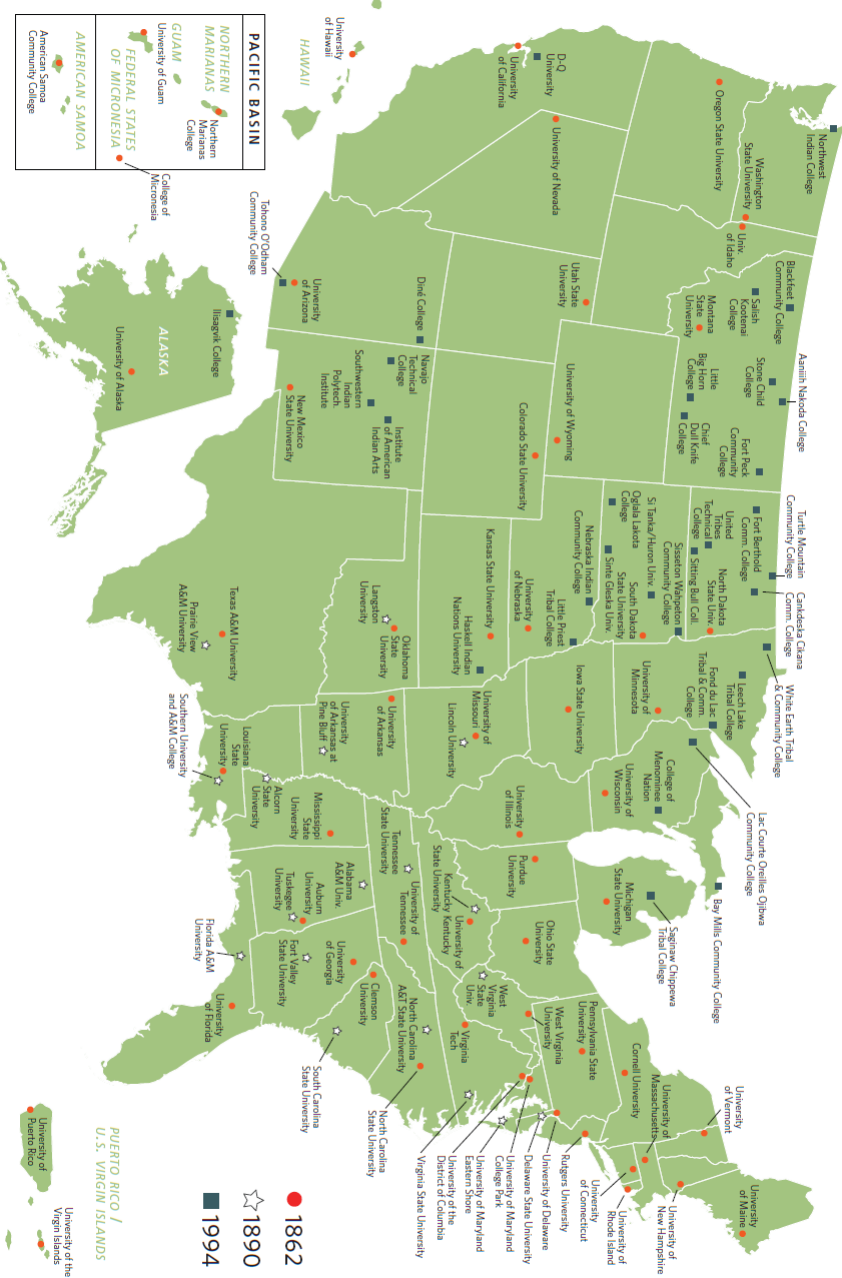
PACIFIC BASIN

NORTHERN MARIANAS
Northern Marianas College

GUAM
University of Guam

FEDERAL STATES OF MICRONESIA
College of Micronesia

AMERICAN SAMOA
American Samoa Community College

HAWAII
University of Hawaii

ALASKA
Ilisagvik College
University of Alaska

PUERTO RICO / U.S. VIRGIN ISLANDS
University of Puerto Rico
University of the Virgin Islands

1862
1890
1994

D-Q University
University of California
University of Nevada
Oregon State University
Northwest Indian College
Washington State University
Univ. of Idaho
Tohono O'Odham Community College
University of Arizona
Diné College
Utah State University
Blackfeet Community College
Salish Kootenai College
Montana State University
Aaniiih Nakoda College
Stone Child College
Little Big Horn College
Chief Dull Knife College
Fort Peck Community College
Navajo Technical College
Southwestern Indian Polytechnic Institute
Institute of American Indian Arts
New Mexico State University
University of Wyoming
Colorado State University
Turtle Mountain Community College
Fort Berthold Comm. College
United Tribes Technical College
Sitting Bull Coll.
North Dakota State Univ.
Cankdeska Cikana Comm. College
Si Tanka/Huron Univ.
Oglala Lakota College
Sisseton Wahpeton Community College
South Dakota State University
Sinte Gleska Univ.
Nebraska Indian Community College
Little Priest Tribal College
University of Nebraska
Kansas State University
Haskell Indian Nations University
Langston University
Oklahoma State University
Texas A&M University
Prairie View A&M University
White Earth Tribal & Community College
Leech Lake Tribal College
Fond du Lac Tribal & Comm. College
University of Minnesota
Iowa State University
University of Missouri
Lincoln University
University of Arkansas at Pine Bluff
University of Arkansas
Louisiana State University
Southern University and A&M College
College of Menominee Nation
University of Wisconsin
Lac Courte Oreilles Ojibwa Community College
University of Illinois
Alcorn State University
Mississippi State University
Bay Mills Community College
Michigan State University
Saginaw Chippewa Tribal College
Purdue University
Kentucky State University
University of Kentucky
Tennessee State University
University of Tennessee
Alabama A&M Univ.
Auburn University
Tuskegee University
Florida A&M University
University of Florida
Fort Valley State University
University of Georgia
Ohio State University
West Virginia State Univ.
Virginia Tech
Clemson University
South Carolina State University
North Carolina A&T State University
North Carolina State University
West Virginia University
Pennsylvania State University
Cornell University
University of Vermont
University of Massachusetts
University of Maine
University of New Hampshire
University of Rhode Island
University of Connecticut
Rutgers University
University of Delaware
Delaware State University
University of Maryland College Park
University of Maryland Eastern Shore
University of the District of Columbia
Virginia State University